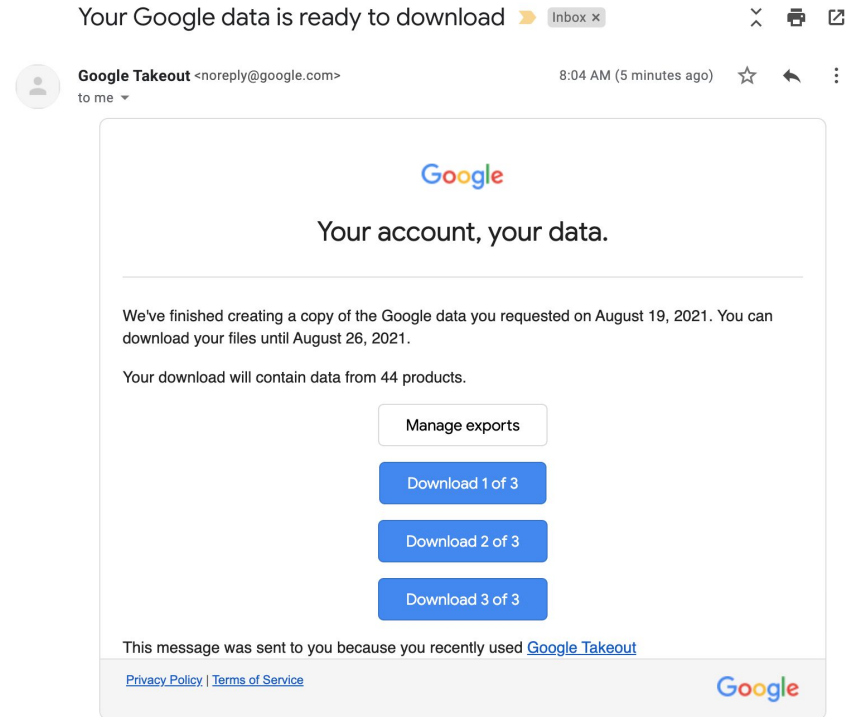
Your Google data is ready to download Inbox ×

Google Takeout <noreply@google.com>
to me

8:04 AM (5 minutes ago)

Google

Your account, your data.

We've finished creating a copy of the Google data you requested on August 19, 2021. You can download your files until August 26, 2021.

Your download will contain data from 44 products.

Manage exports

Download 1 of 3

Download 2 of 3

Download 3 of 3

This message was sent to you because you recently used Google Takeout

Privacy Policy | Terms of Service

Google